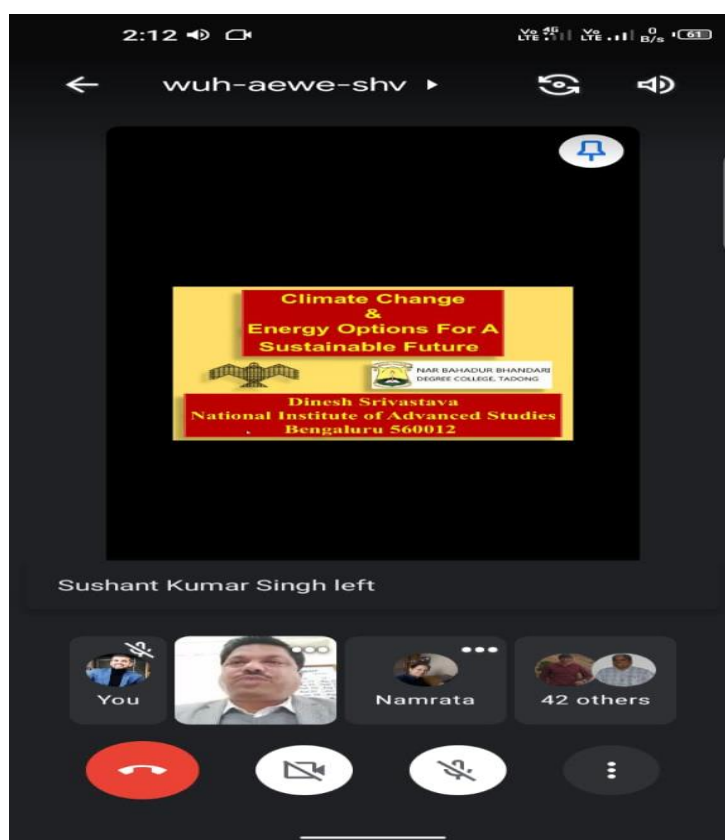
2:12

Vo 4G LTE Vo LTE 0 B/s 61

wuh-aewe-shv ▸

Climate Change
&
Energy Options For A
Sustainable Future

NAR BAHADUR BHANDARI
DEGREE COLLEGE, TADONG

Dinesh Srivastava
National Institute of Advanced Studies
Bengaluru 560012

Sushant Kumar Singh left

You

Namrata

42 others